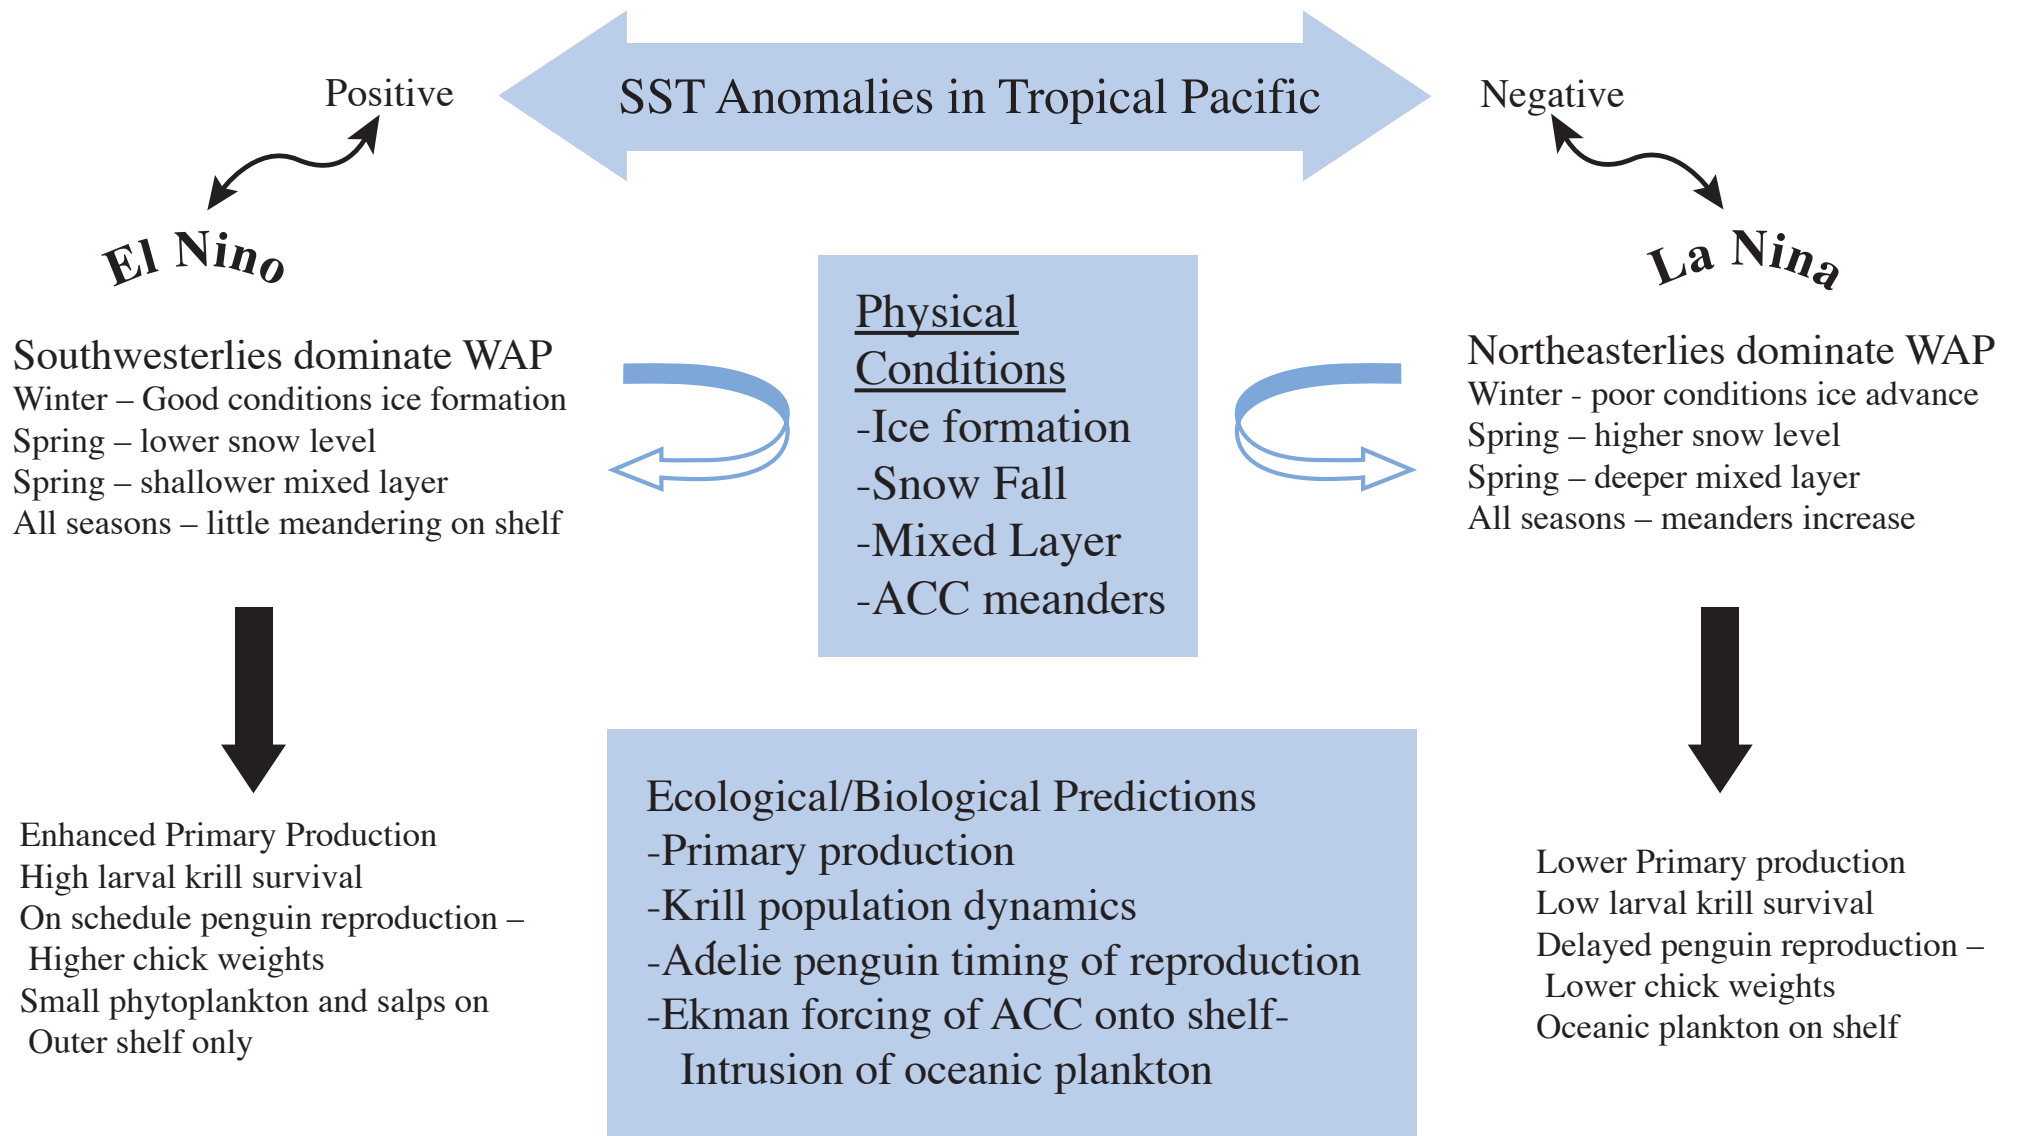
Positive

SST Anomalies in Tropical Pacific

Negative

El Nino

La Nina

Southwesterlies dominate WAP
Winter – Good conditions ice formation
Spring – lower snow level
Spring – shallower mixed layer
All seasons – little meandering on shelf

Physical Conditions
-Ice formation
-Snow Fall
-Mixed Layer
-ACC meanders

Northeasterlies dominate WAP
Winter - poor conditions ice advance
Spring – higher snow level
Spring – deeper mixed layer
All seasons – meanders increase

Enhanced Primary Production
High larval krill survival
On schedule penguin reproduction – Higher chick weights
Small phytoplankton and salps on Outer shelf only

Ecological/Biological Predictions
-Primary production
-Krill population dynamics
-Adélie penguin timing of reproduction
-Ekman forcing of ACC onto shelf- Intrusion of oceanic plankton

Lower Primary production
Low larval krill survival
Delayed penguin reproduction – Lower chick weights
Oceanic plankton on shelf